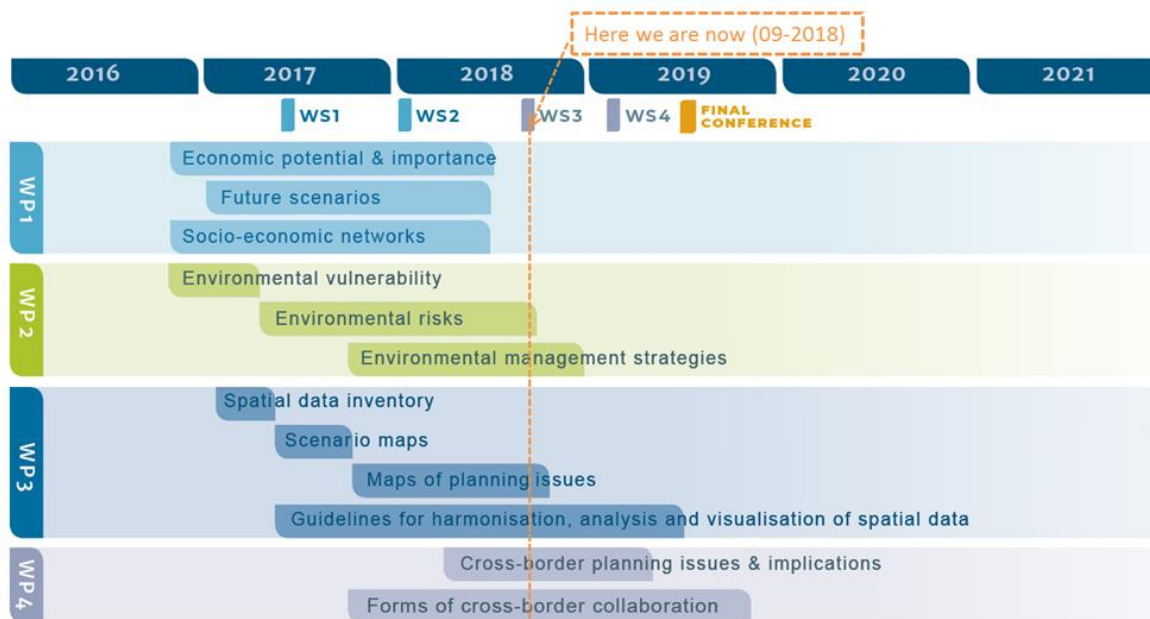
Here we are now (09-2018)

2016 2017 2018 2019 2020 2021

WS1 WS2 WS3 WS4 FINAL CONFERENCE

WP1
Economic potential & importance
Future scenarios
Socio-economic networks

WP2
Environmental vulnerability
Environmental risks
Environmental management strategies

WP3
Spatial data inventory
Scenario maps
Maps of planning issues
Guidelines for harmonisation, analysis and visualisation of spatial data

WP4
Cross-border planning issues & implications
Forms of cross-border collaboration